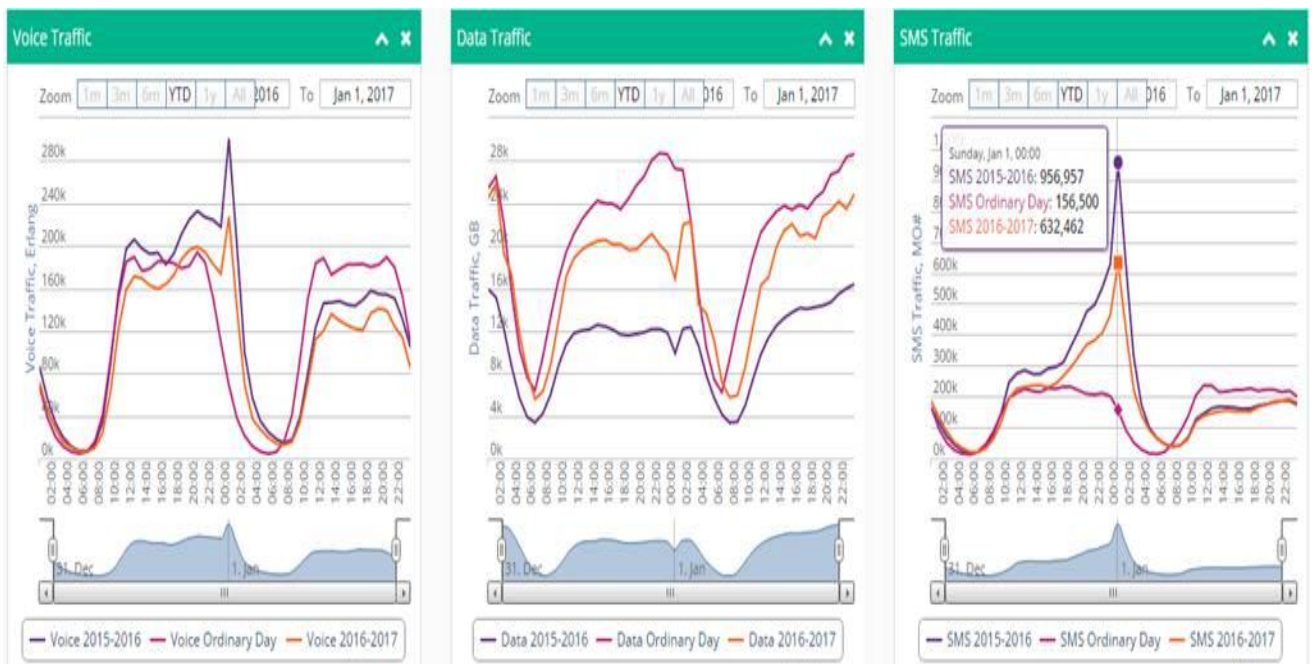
Voice Traffic

Zoom 1m 3m 6m YTD 1y All 2016 To Jan 1, 2017

Voice Traffic, Erlang

280k
240k
200k
160k
120k
80k
40k
0k

02:00 04:00 06:00 08:00 10:00 12:00 14:00 16:00 18:00 20:00 22:00 00:00 02:00 04:00 06:00 08:00 10:00 12:00 14:00 16:00 18:00 20:00 22:00

31. Dec 1. Jan

— Voice 2015-2016 — Voice Ordinary Day — Voice 2016-2017

Data Traffic

Zoom 1m 3m 6m YTD 1y All 016 To Jan 1, 2017

Data Traffic, GB

28k
24k
20k
16k
12k
8k
4k
0k

02:00 04:00 06:00 08:00 10:00 12:00 14:00 16:00 18:00 20:00 22:00 00:00 02:00 04:00 06:00 08:00 10:00 12:00 14:00 16:00 18:00 20:00 22:00

31. Dec 1. Jan

— Data 2015-2016 — Data Ordinary Day — Data 2016-2017

SMS Traffic

Zoom 1m 3m 6m YTD 1y All 016 To Jan 1, 2017

Sunday, Jan 1, 00:00
SMS 2015-2016: 956,957
SMS Ordinary Day: 156,500
SMS 2016-2017: 632,462

SMS Traffic, MO#

1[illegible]
9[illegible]
8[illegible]
7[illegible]
600k
500k
400k
300k
200k
100k
0k

02:00 04:00 06:00 08:00 10:00 12:00 14:00 16:00 18:00 20:00 22:00 00:00 02:00 04:00 06:00 08:00 10:00 12:00 14:00 16:00 18:00 20:00 22:00

31. Dec 1. Jan

— SMS 2015-2016 — SMS Ordinary Day — SMS 2016-2017